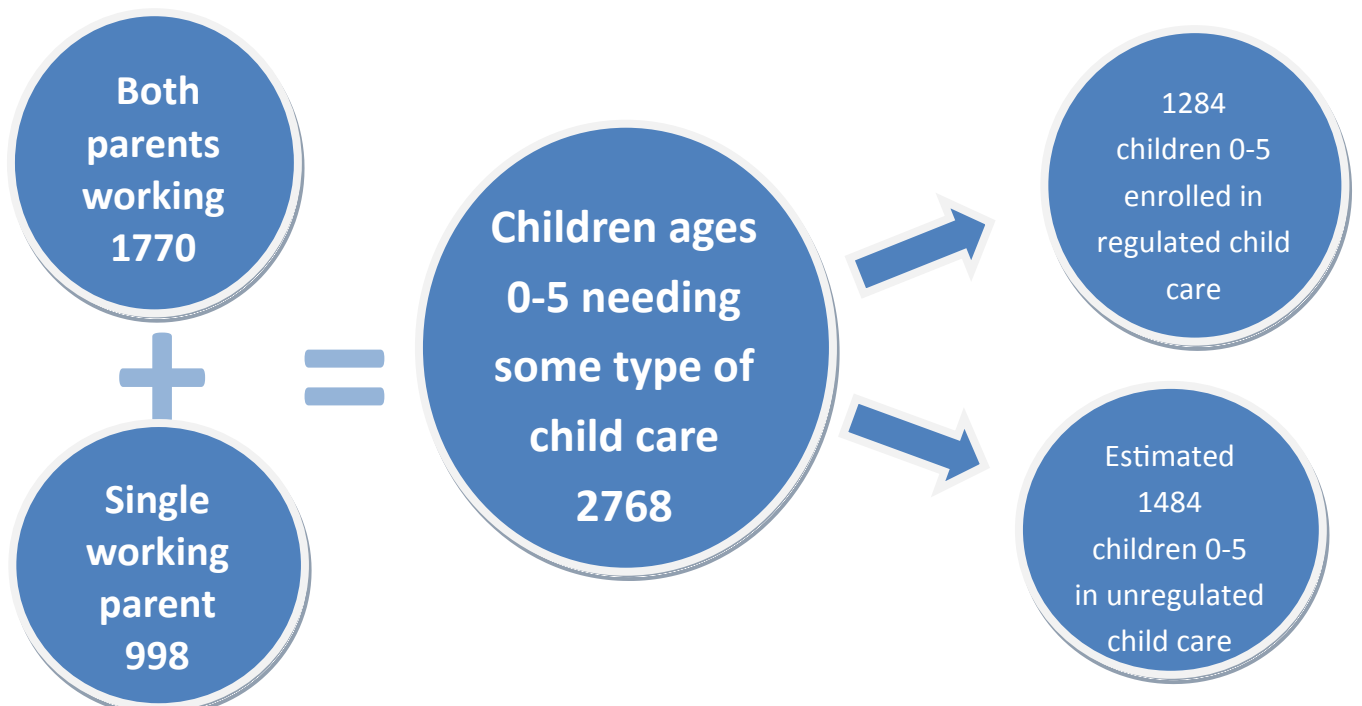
Both parents working 1770

+

Single working parent 998

=

Children ages 0-5 needing some type of child care 2768

1284 children 0-5 enrolled in regulated child care

Estimated 1484 children 0-5 in unregulated child care